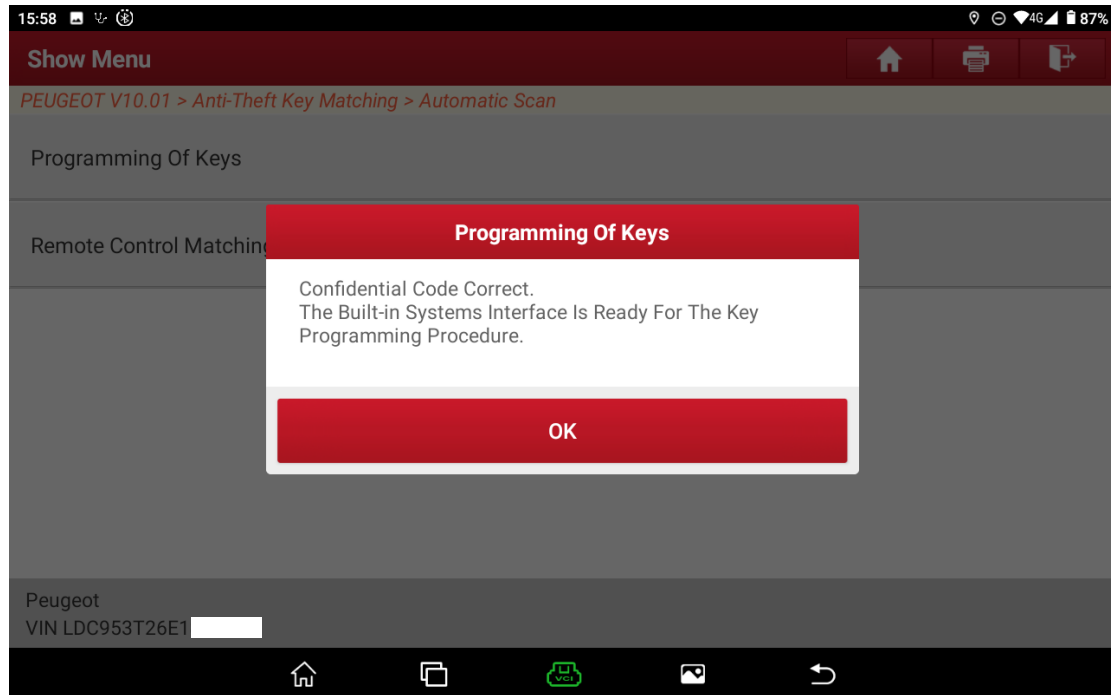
15:58 4G 87%

Show Menu

PEUGEOT V10.01 > Anti-Theft Key Matching > Automatic Scan

Programming Of Keys

Remote Control Matching

Programming Of Keys

Confidential Code Correct.
The Built-in Systems Interface Is Ready For The Key Programming Procedure.

OK

Peugeot
VIN LDC953T26E1

VCI